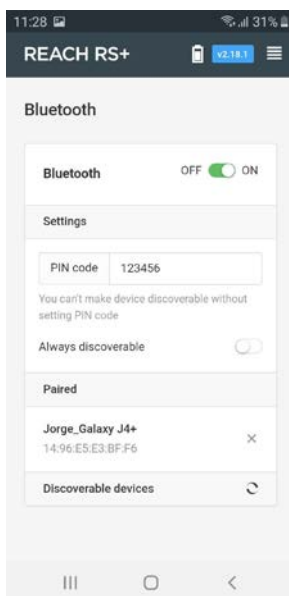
11:28
31%
REACH RS+
v2.18.1
Bluetooth
Bluetooth
OFF ON
Settings
PIN code 123456
You can't make device discoverable without setting PIN code
Always discoverable
Paired
Jorge_Galaxy J4+
14:96:E5:E3:BF:F6
×
Discoverable devices